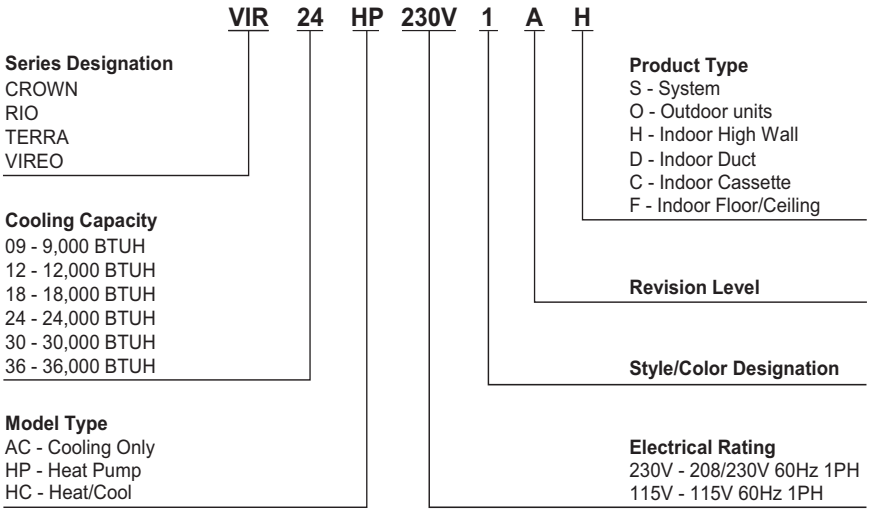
VIR 24 HP 230V 1 A H

Series Designation
CROWN
RIO
TERRA
VIREO

Cooling Capacity
09 - 9,000 BTUH
12 - 12,000 BTUH
18 - 18,000 BTUH
24 - 24,000 BTUH
30 - 30,000 BTUH
36 - 36,000 BTUH

Model Type
AC - Cooling Only
HP - Heat Pump
HC - Heat/Cool

Product Type
S - System
O - Outdoor units
H - Indoor High Wall
D - Indoor Duct
C - Indoor Cassette
F - Indoor Floor/Ceiling

Revision Level

Style/Color Designation

Electrical Rating
230V - 208/230V 60Hz 1PH
115V - 115V 60Hz 1PH